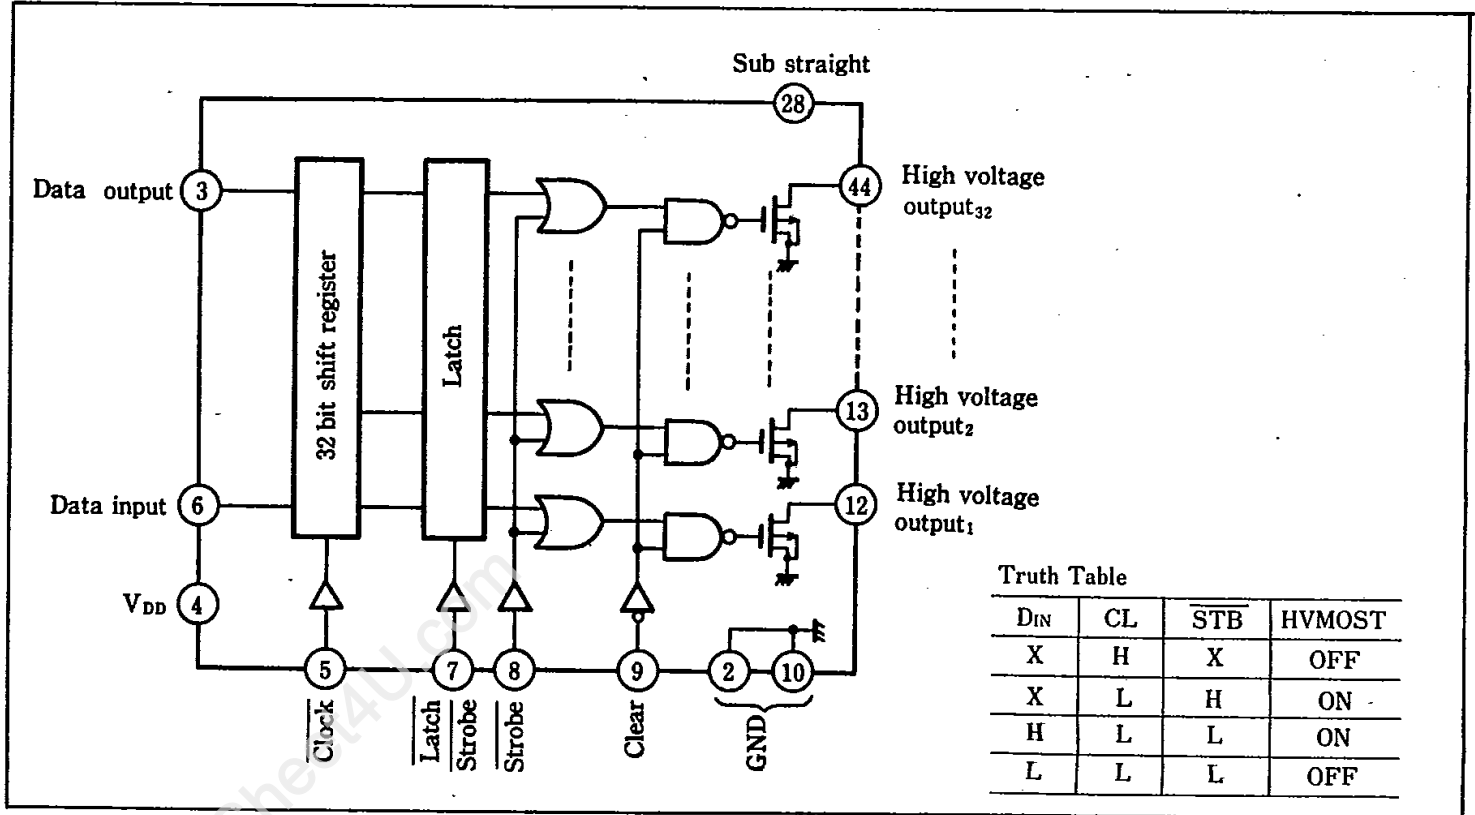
Sub straight
28
Data output 3
44 High voltage output$_{32}$
32 bit shift register
Latch
13 High voltage output$_2$
Data input 6
12 High voltage output$_1$
$V_{DD}$ 4
5 7 8 9 2 10
$\overline{Clock}$ $\overline{Latch}$ $\overline{Strobe}$ Strobe Clear GND

Truth Table

| $D_{IN}$ | CL | $\overline{STB}$ | HVMOST |
|---|---|---|---|
| X | H | X | OFF |
| X | L | H | ON |
| H | L | L | ON |
| L | L | L | OFF |